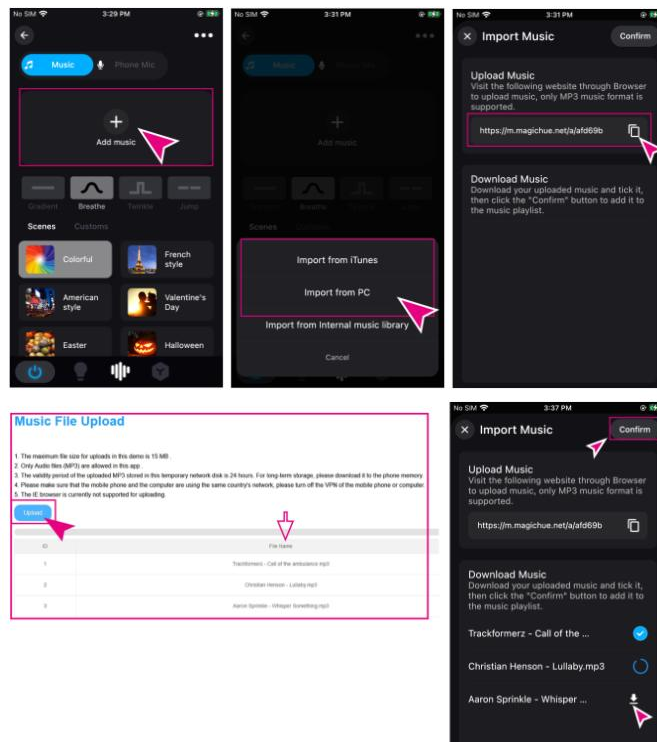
No SIM 3:29 PM

Music Phone Mic

Add music

Gradient Breathe Twinkle Jump

Scenes Customs

Colorful

French style

American style

Valentine's Day

Easter

Halloween

No SIM 3:31 PM

Music Phone Mic

Add music

Breathe

Scenes Customs

Import from iTunes

Import from PC

Import from Internal music library

Cancel

No SIM 3:31 PM

Import Music

Confirm

Upload Music

Visit the following website through Browser to upload music, only MP3 music format is supported.

https://m.magichue.net/a/afd69b

Download Music

Download your uploaded music and tick it, then click the "Confirm" button to add it to the music playlist.

Music File Upload

1. The maximum file size for uploads in this demo is 15 MB .
2. Only Audio files (MP3) are allowed in this app .
3. The validity period of the uploaded MP3 stored in this temporary network disk is 24 hours. For long-term storage, please download it to the phone memory
4. Please make sure that the mobile phone and the computer are using the same country's network, please turn off the VPN of the mobile phone or computer.
5. The IE browser is currently not supported for uploading.

Upload

| ID | File Name |
|---|---|
| 1 | Trackformerz - Call of the ambulance.mp3 |
| 2 | Christian Henson - Lullaby.mp3 |
| 3 | Aaron Sprinkle - Whisper Something.mp3 |

No SIM 3:37 PM

Import Music

Confirm

Upload Music

Visit the following website through Browser to upload music, only MP3 music format is supported.

https://m.magichue.net/a/afd69b

Download Music

Download your uploaded music and tick it, then click the "Confirm" button to add it to the music playlist.

Trackformerz - Call of the ...

Christian Henson - Lullaby.mp3

Aaron Sprinkle - Whisper ...